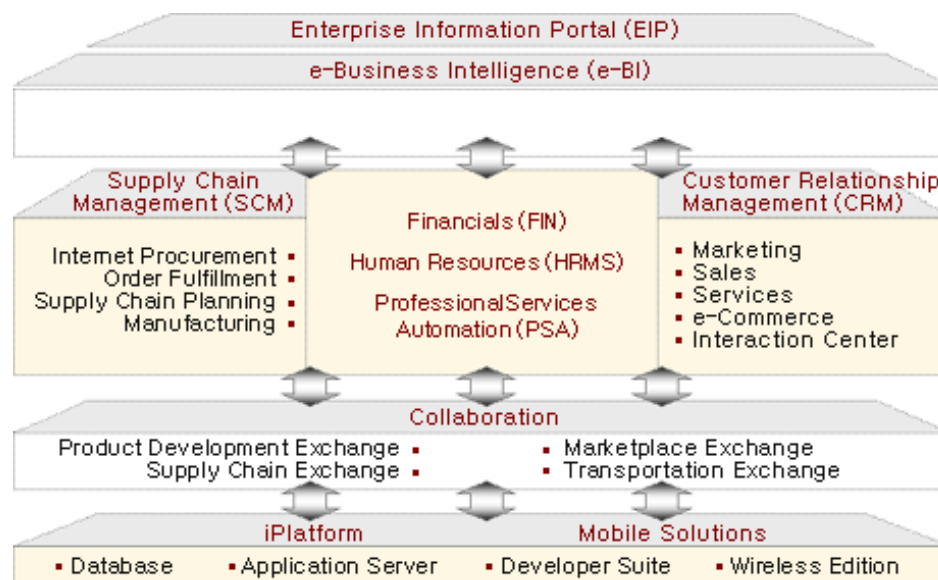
Enterprise Information Portal (EIP)

e-Business Intelligence (e-BI)

Supply Chain Management (SCM)

Internet Procurement ▪
Order Fulfillment ▪
Supply Chain Planning ▪
Manufacturing ▪

Financials (FIN)

Human Resources (HRMS)

ProfessionalServices Automation (PSA)

Customer Relationship Management (CRM)

▪ Marketing
▪ Sales
▪ Services
▪ e-Commerce
▪ Interaction Center

Collaboration

Product Development Exchange ▪
Supply Chain Exchange ▪

▪ Marketplace Exchange
▪ Transportation Exchange

iPlatform

Mobile Solutions

▪ Database ▪ Application Server ▪ Developer Suite ▪ Wireless Edition